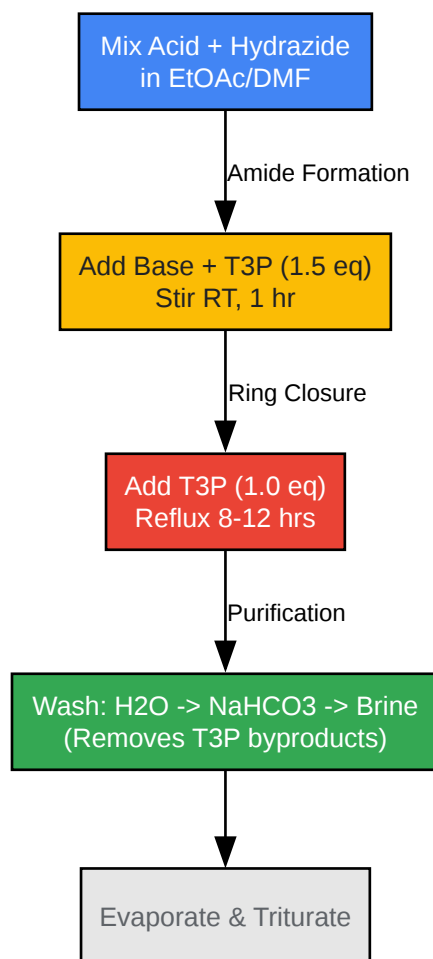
Mix Acid + Hydrazide in EtOAc/DMF

Amide Formation

Add Base + T3P (1.5 eq)
Stir RT, 1 hr

Ring Closure

Add T3P (1.0 eq)
Reflux 8-12 hrs

Purification

Wash: H2O -> NaHCO3 -> Brine
(Removes T3P byproducts)

Evaporate & Triturate